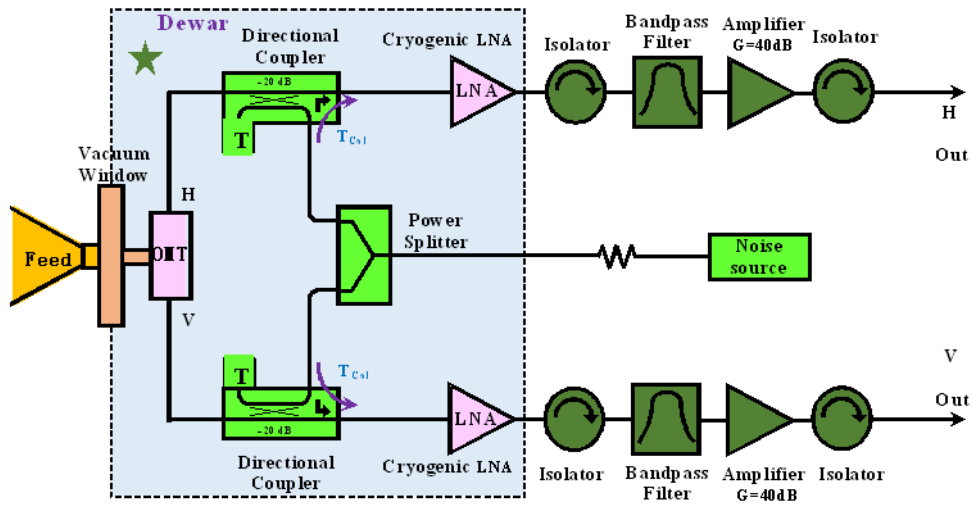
Dewar

Directional Coupler

Cryogenic LNA

Isolator

Bandpass Filter

Amplifier G=40dB

Isolator

-20 dB

LNA

T

$T_{Cal}$

H

Out

Vacuum Window

H

Feed

OMT

V

Power Splitter

Noise source

V

Out

T

$T_{Cal}$

-20 dB

LNA

Directional Coupler

Cryogenic LNA

Isolator

Bandpass Filter

Amplifier G=40dB

Isolator